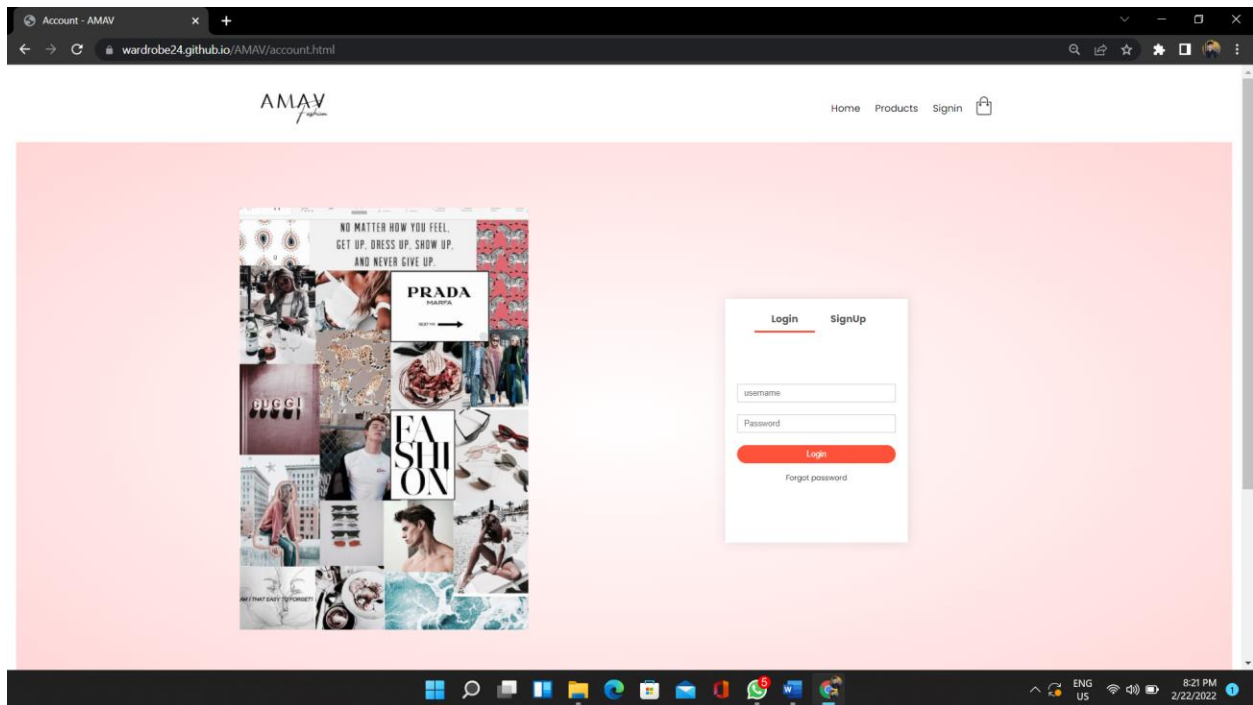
Account - AMAV

wardrobe24.github.io/AMAV/account.html

AMAV
fashion

Home Products Signin

NO MATTER HOW YOU FEEL, GET UP, DRESS UP, SHOW UP, AND NEVER GIVE UP.

PRADA
MARFA

GUCCI

FA
SHI
ON

AM I THAT EASY TO FORGET?

Login SignUp

username

Password

Login

Forgot password

ENG
US

8:21 PM
2/22/2022